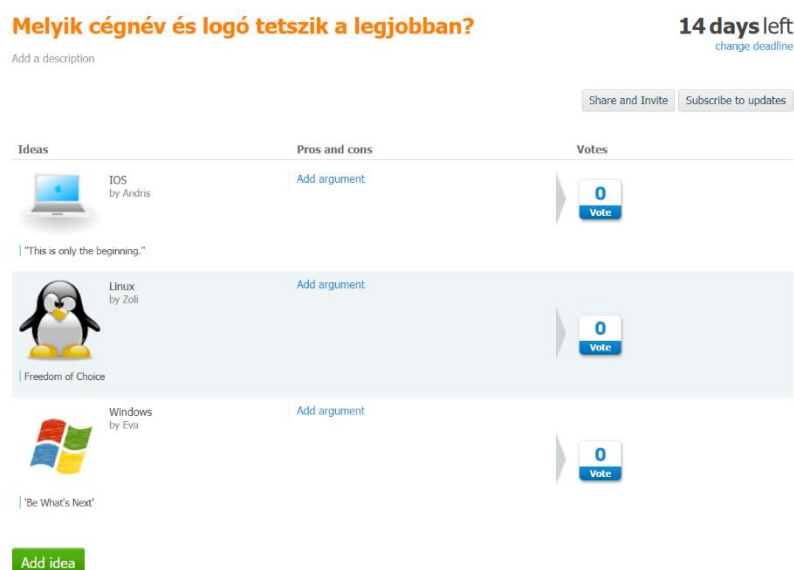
Melyik cégnév és logó tetszik a legjobban?

14 days left
change deadline

Add a description

Share and Invite
Subscribe to updates

| Ideas | Pros and cons | Votes |
|---|---|---|
| IOS by Andris<br>"This is only the beginning." | Add argument | 0 Vote |
| Linux by Zoli<br>Freedom of Choice | Add argument | 0 Vote |
| Windows by Eva<br>'Be What's Next' | Add argument | 0 Vote |

Add idea